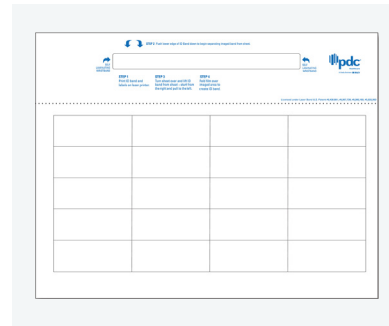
STEP 2: Fold lower edge of ID band down on tape separating it from insert

pdc

STEP 1 Peel ID band and leave on liner primer

STEP 3 Turn down your and fill ID band from sheet - peel from the right and pull to the left

STEP 4 Peel the most integral end to create ID band

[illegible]